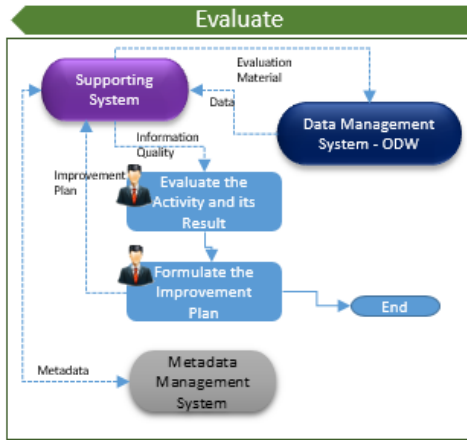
Evaluate

Supporting System

Evaluation Material

Data

Data Management System - ODW

Information Quality

Improvement Plan

Evaluate the Activity and its Result

Formulate the Improvement Plan

End

Metadata

Metadata Management System